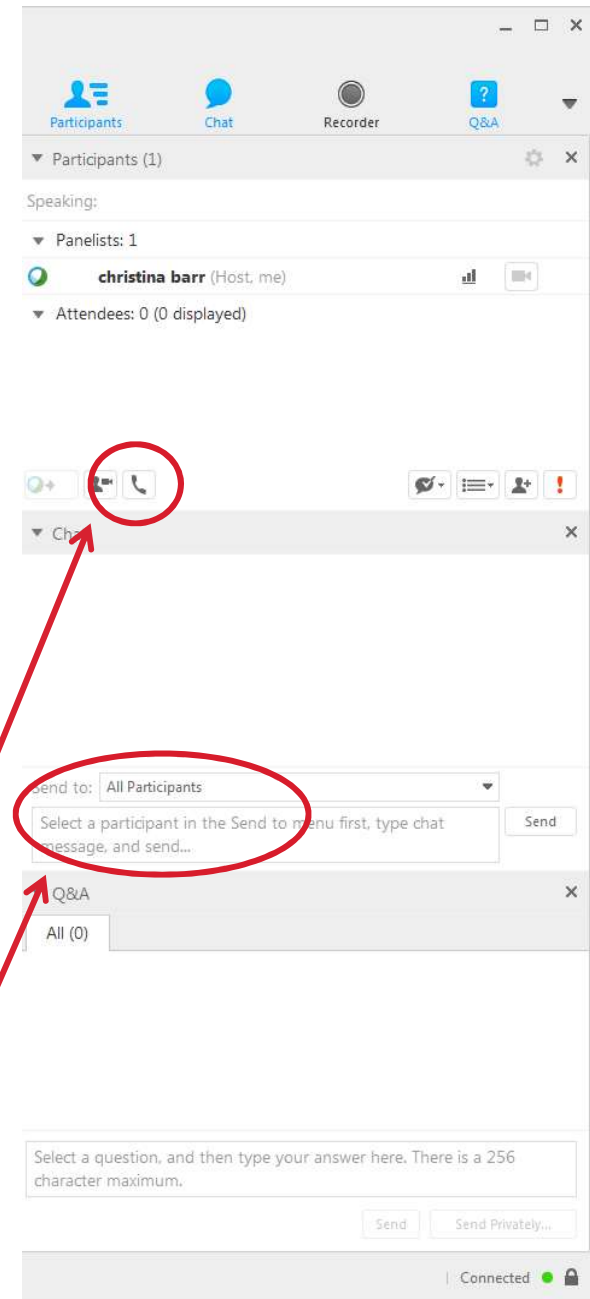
Participants Chat Recorder Q&A

Participants (1)

Speaking:

Panelists: 1

christina barr (Host, me)

Attendees: 0 (0 displayed)

Cha

Send to: All Participants

Select a participant in the Send to menu first, type chat message, and send...

Send

Q&A

All (0)

Select a question, and then type your answer here. There is a 256 character maximum.

Send Send Privately...

Connected